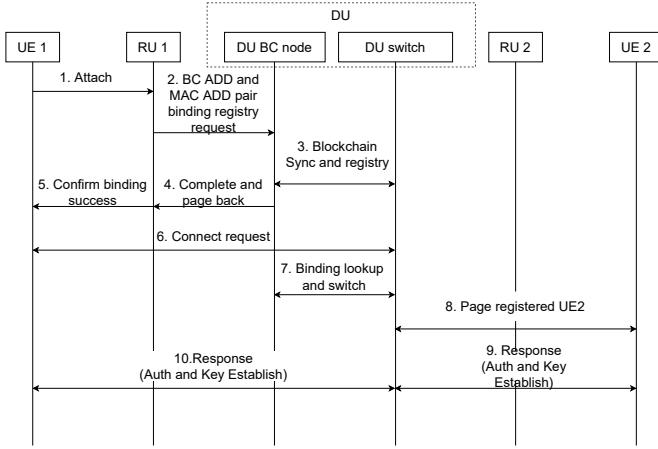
DU

UE 1

RU 1

DU BC node

DU switch

RU 2

UE 2

1. Attach

2. BC ADD and MAC ADD pair binding registry request

3. Blockchain Sync and registry

5. Confirm binding success

4. Complete and page back

6. Connect request

7. Binding lookup and switch

8. Page registered UE2

10.Response (Auth and Key Establish)

9. Response (Auth and Key Establish)